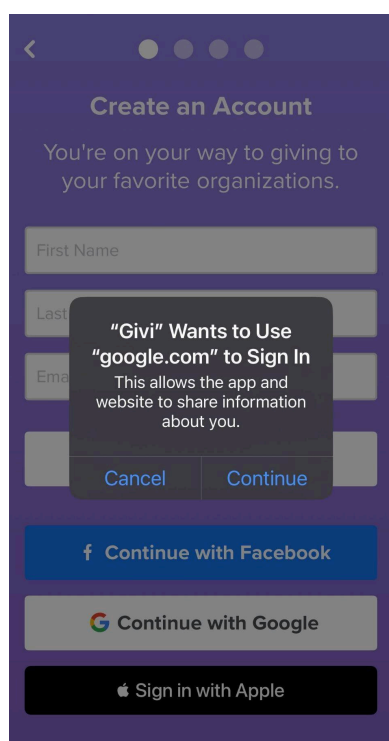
<

Create an Account

You're on your way to giving to your favorite organizations.

First Name

Last

Ema

“Givi” Wants to Use “google.com” to Sign In

This allows the app and website to share information about you.

Cancel Continue

f Continue with Facebook

G Continue with Google

Sign in with Apple